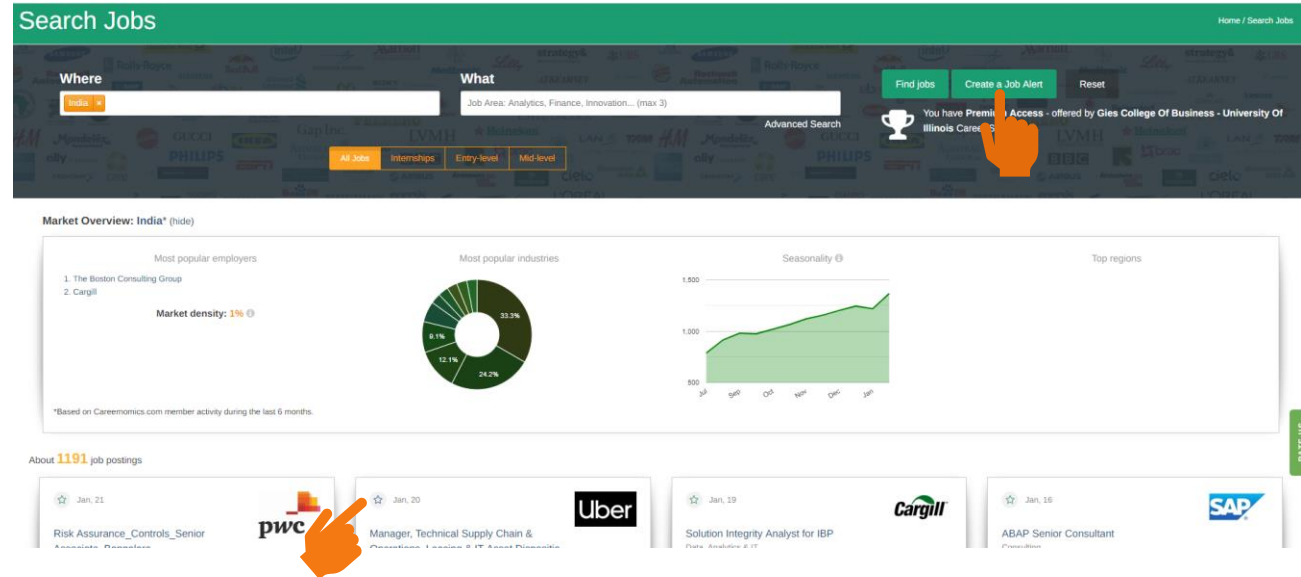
Search Jobs

Home / Search Jobs

Where

India ×

What

Job Area: Analytics, Finance, Innovation... (max 3)

Advanced Search

Find jobs

Create a Job Alert

Reset

You have Premi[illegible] Access - offered by Gies College Of Business - University Of Illinois Caree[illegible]

All Jobs

Internships

Entry-level

Mid-level

Market Overview: India* (hide)

Most popular employers

1. The Boston Consulting Group
2. Cargill

Market density: 1%

Most popular industries

33.3%

24.2%

12.1%

9.1%

Seasonality

1,500

1,000

500

Jul

Sep

Oct

Nov

Dec

Jan

Top regions

*Based on Careerrnomics.com member activity during the last 6 months.

About 1191 job postings

Jan, 21

pwc

Risk Assurance_Controls_Senior Associate_Bangalore

Jan, 20

Uber

Manager, Technical Supply Chain & Operations, Leasing & IT Asset Disposition

Jan, 19

Cargill

Solution Integrity Analyst for IBP

Data, Analytics & IT

Jan, 16

SAP

ABAP Senior Consultant

Consulting